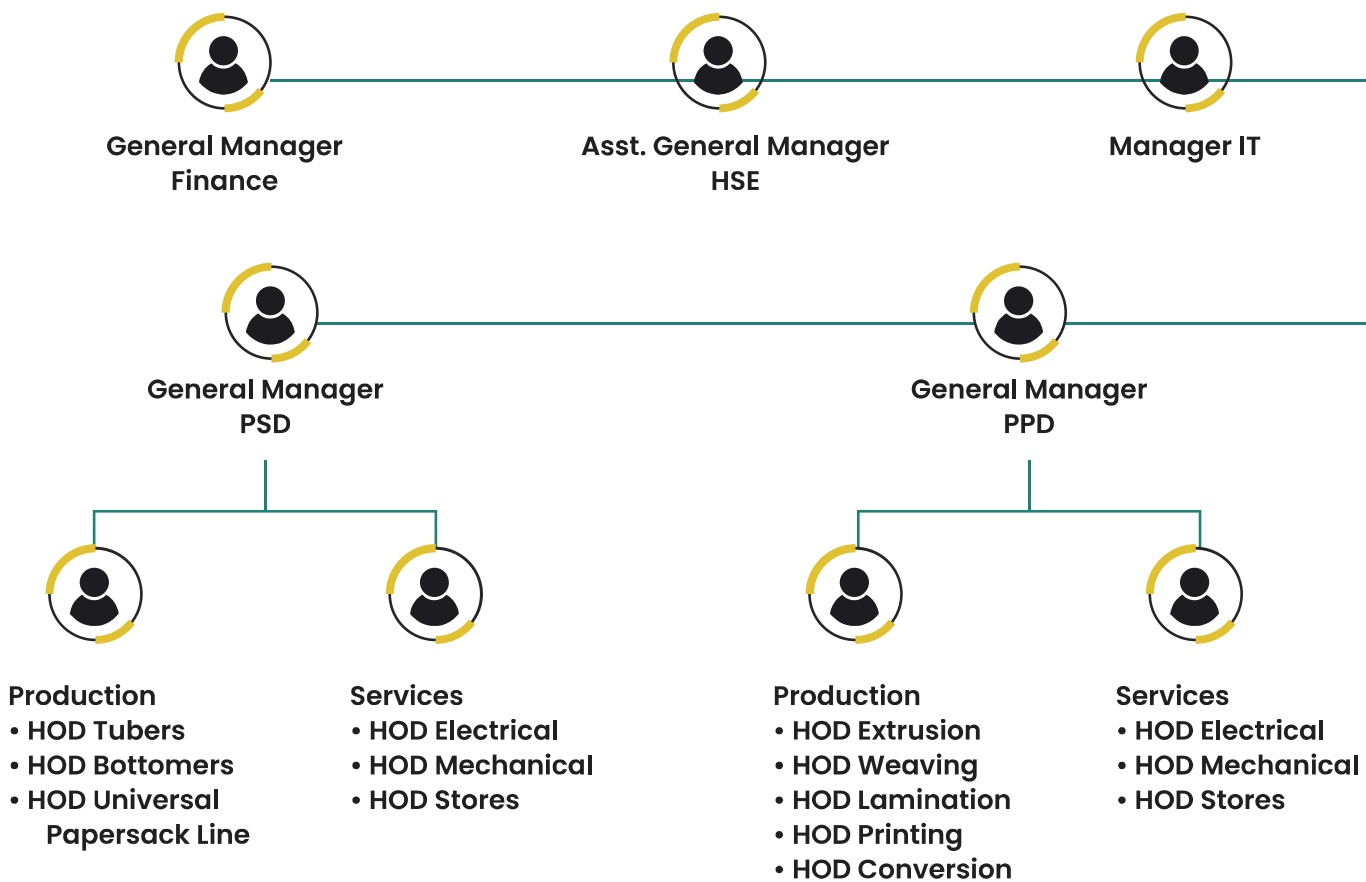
General Manager
Finance

Asst. General Manager
HSE

Manager IT

General Manager
PSD

General Manager
PPD

Production
• HOD Tubers
• HOD Bottomers
• HOD Universal Papersack Line

Services
• HOD Electrical
• HOD Mechanical
• HOD Stores

Production
• HOD Extrusion
• HOD Weaving
• HOD Lamination
• HOD Printing
• HOD Conversion

Services
• HOD Electrical
• HOD Mechanical
• HOD Stores